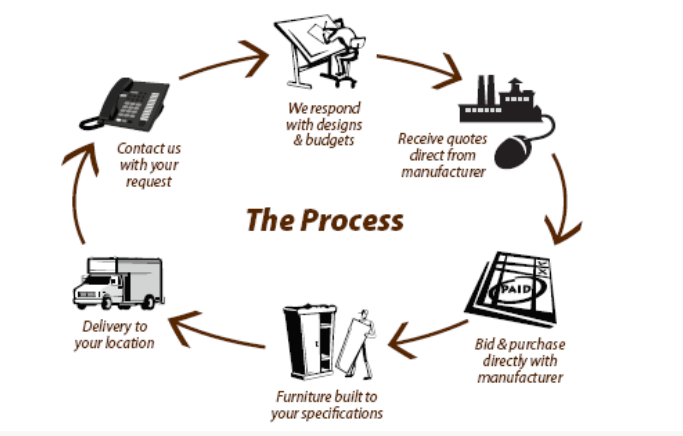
The Process

We respond with designs & budgets

Receive quotes direct from manufacturer

PAID

Bid & purchase directly with manufacturer

Furniture built to your specifications

Delivery to your location

Contact us with your request